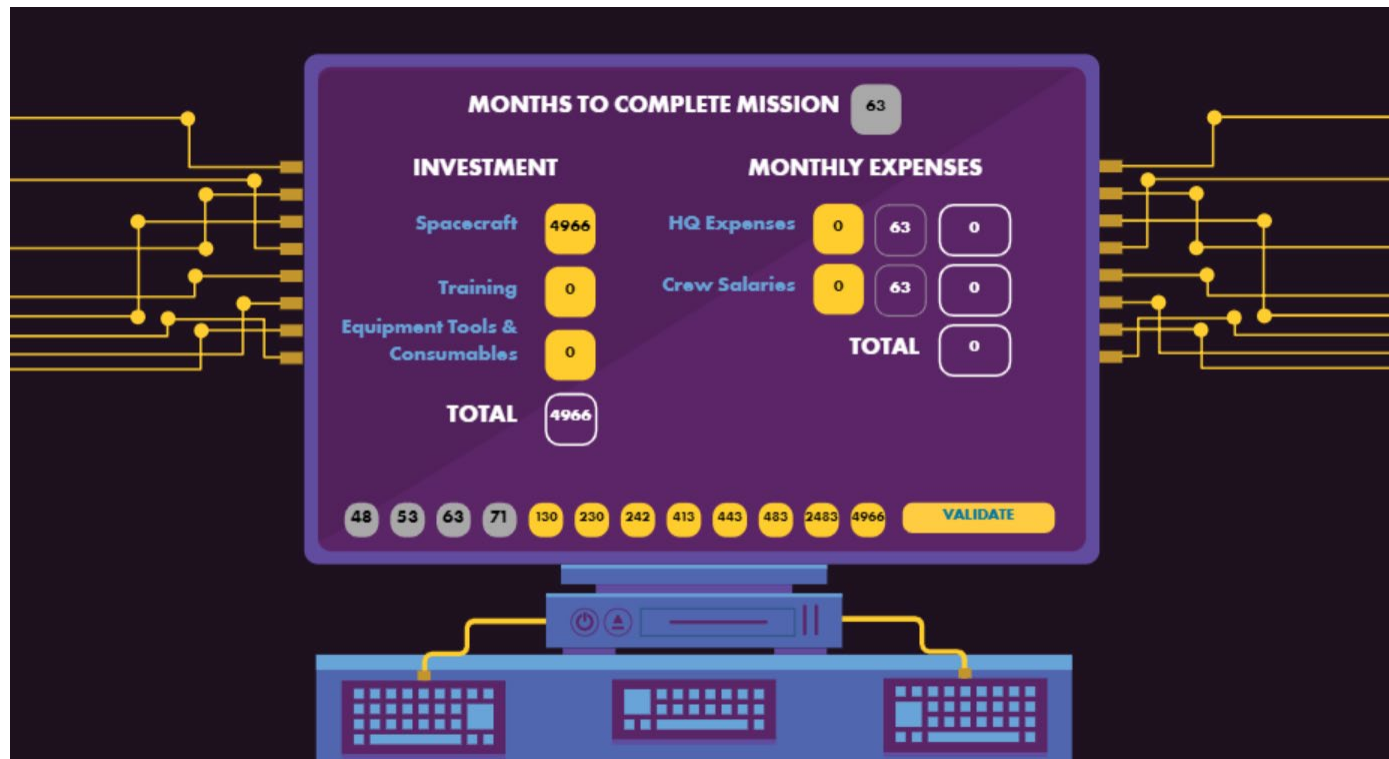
MONTHS TO COMPLETE MISSION 63

INVESTMENT

Spacecraft 4966

Training 0

Equipment Tools & Consumables 0

TOTAL 4966

MONTHLY EXPENSES

HQ Expenses 0 63 0

Crew Salaries 0 63 0

TOTAL 0

48 53 63 71 130 230 242 413 443 483 2483 4966 VALIDATE